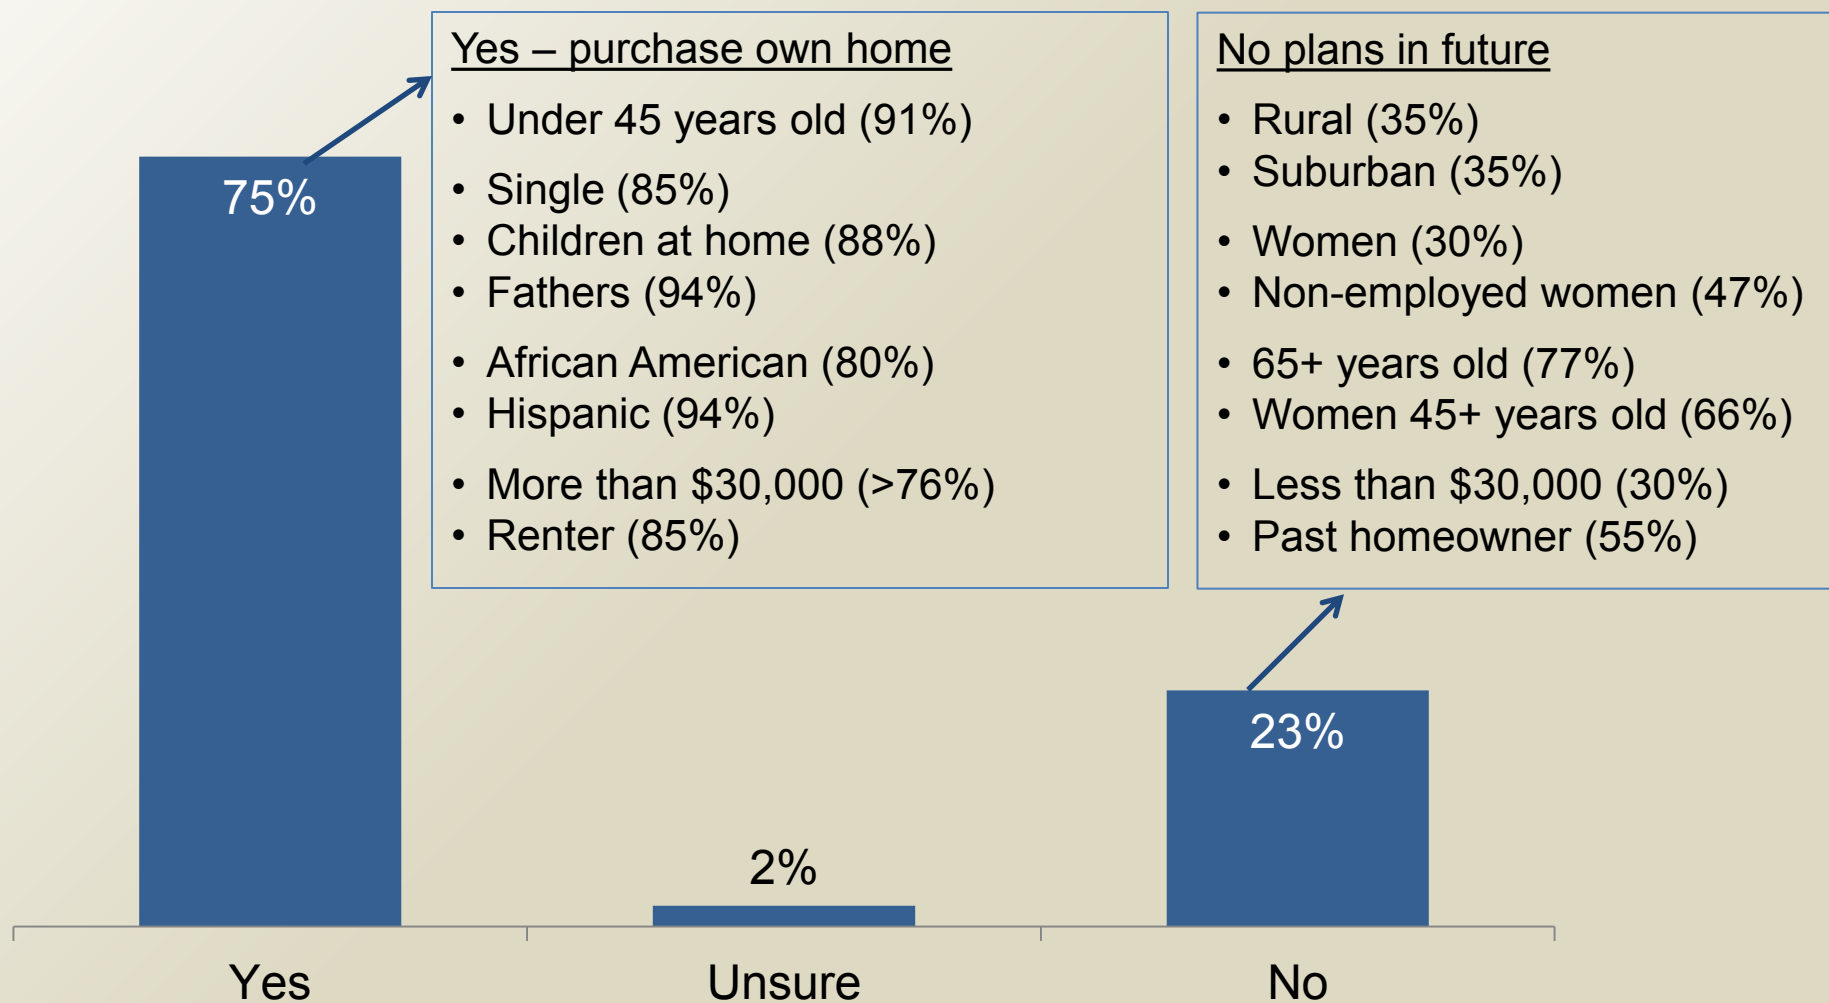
75%

Yes – purchase own home
- Under 45 years old (91%)
- Single (85%)
- Children at home (88%)
- Fathers (94%)
- African American (80%)
- Hispanic (94%)
- More than \$30,000 (>76%)
- Renter (85%)

No plans in future
- Rural (35%)
- Suburban (35%)
- Women (30%)
- Non-employed women (47%)
- 65+ years old (77%)
- Women 45+ years old (66%)
- Less than \$30,000 (30%)
- Past homeowner (55%)

23%

2%

Yes

Unsure

No